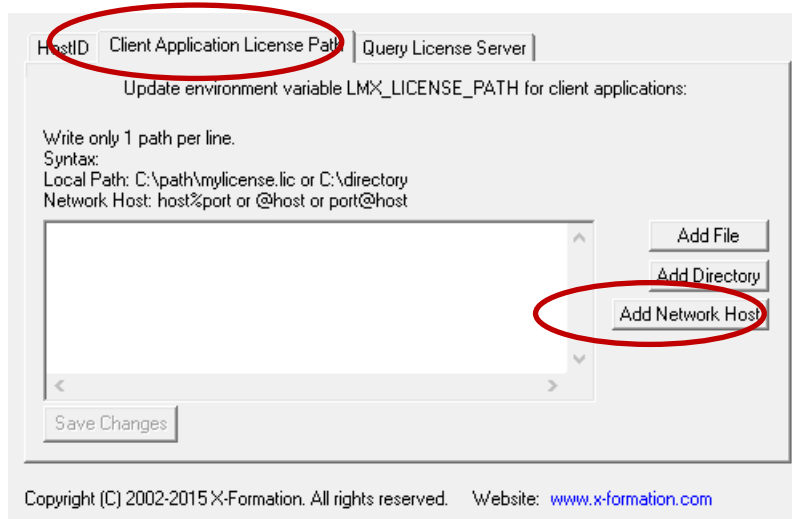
HostID | Client Application License Path | Query License Server

Update environment variable LMX_LICENSE_PATH for client applications:

Write only 1 path per line.
Syntax:
Local Path: C:\path\mylicense.lic or C:\directory
Network Host: host%port or @host or port@host

Add File
Add Directory
Add Network Host

Save Changes

Copyright (C) 2002-2015 X-Formation. All rights reserved. Website: www.x-formation.com